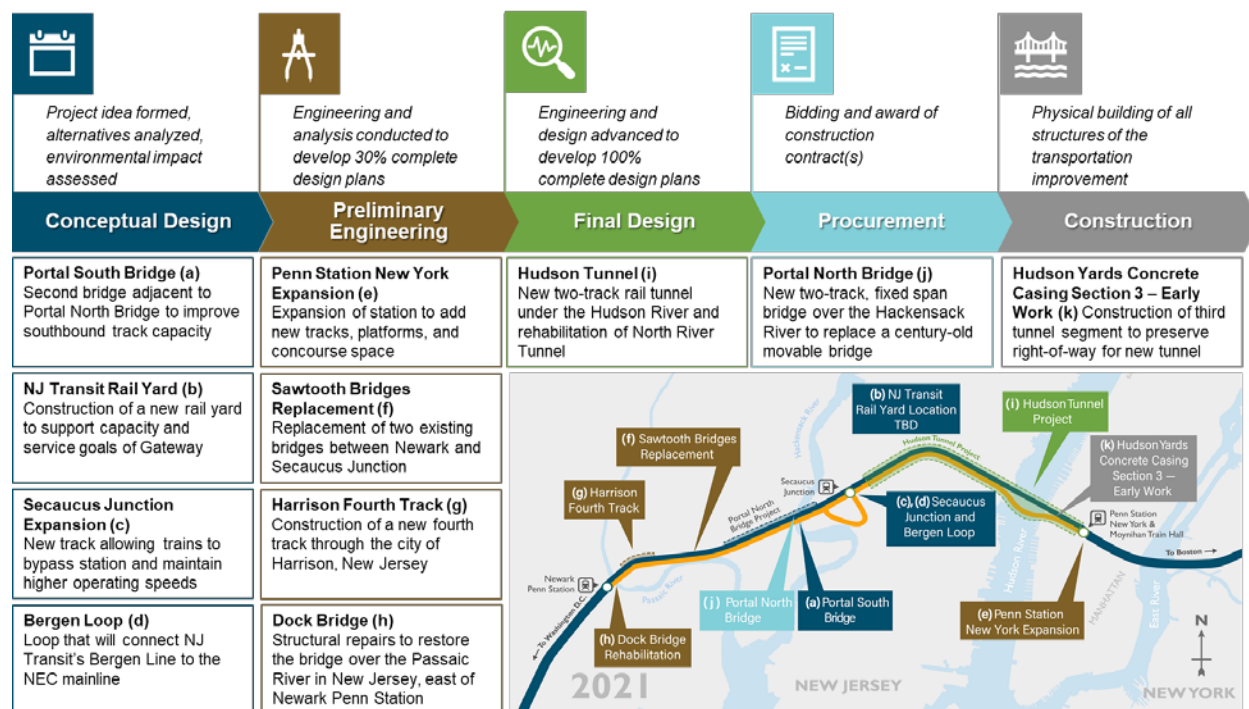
Project idea formed, alternatives analyzed, environmental impact assessed

Engineering and analysis conducted to develop 30% complete design plans

Engineering and design advanced to develop 100% complete design plans

Bidding and award of construction contract(s)

Physical building of all structures of the transportation improvement

Conceptual Design

Preliminary Engineering

Final Design

Procurement

Construction

**Portal South Bridge (a)**
Second bridge adjacent to Portal North Bridge to improve southbound track capacity

**Penn Station New York Expansion (e)**
Expansion of station to add new tracks, platforms, and concourse space

**Hudson Tunnel (i)**
New two-track rail tunnel under the Hudson River and rehabilitation of North River Tunnel

**Portal North Bridge (j)**
New two-track, fixed span bridge over the Hackensack River to replace a century-old movable bridge

**Hudson Yards Concrete Casing Section 3 – Early Work (k)** Construction of third tunnel segment to preserve right-of-way for new tunnel

**NJ Transit Rail Yard (b)**
Construction of a new rail yard to support capacity and service goals of Gateway

**Sawtooth Bridges Replacement (f)**
Replacement of two existing bridges between Newark and Secaucus Junction

**Secaucus Junction Expansion (c)**
New track allowing trains to bypass station and maintain higher operating speeds

**Harrison Fourth Track (g)**
Construction of a new fourth track through the city of Harrison, New Jersey

**Bergen Loop (d)**
Loop that will connect NJ Transit's Bergen Line to the NEC mainline

**Dock Bridge (h)**
Structural repairs to restore the bridge over the Passaic River in New Jersey, east of Newark Penn Station

(b) NJ Transit Rail Yard Location TBD

(i) Hudson Tunnel Project

(f) Sawtooth Bridges Replacement

Hackensack River

Hudson Tunnel Project

(k) Hudson Yards Concrete Casing Section 3 – Early Work

(g) Harrison Fourth Track

Portal North Bridge Project

Secaucus Junction

(c), (d) Secaucus Junction and Bergen Loop

Penn Station New York & Moynihan Train Hall

To Boston

Newark Penn Station

Passaic River

Hudson River

To Washington D.C.

(j) Portal North Bridge

(a) Portal South Bridge

(e) Penn Station New York Expansion

MANHATTAN

East River

(h) Dock Bridge Rehabilitation

N

2021

NEW JERSEY

NEW YORK